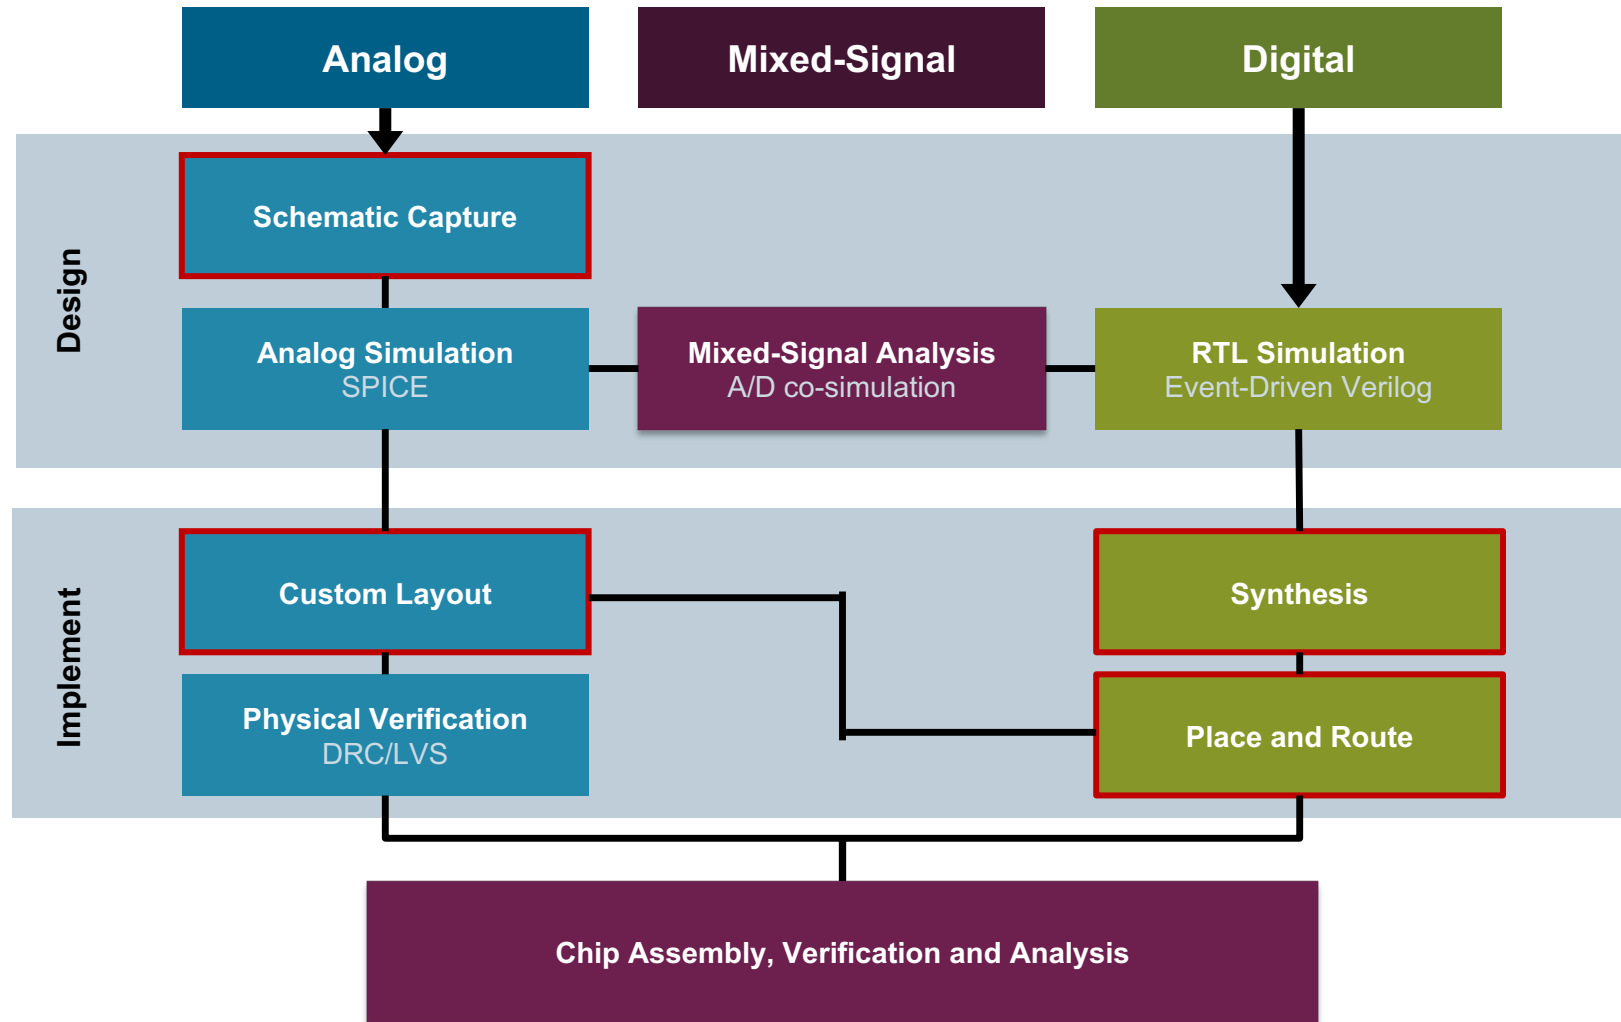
Analog

Mixed-Signal

Digital

Design

Schematic Capture

Analog Simulation
SPICE

Mixed-Signal Analysis
A/D co-simulation

RTL Simulation
Event-Driven Verilog

Implement

Custom Layout

Synthesis

Physical Verification
DRC/LVS

Place and Route

Chip Assembly, Verification and Analysis